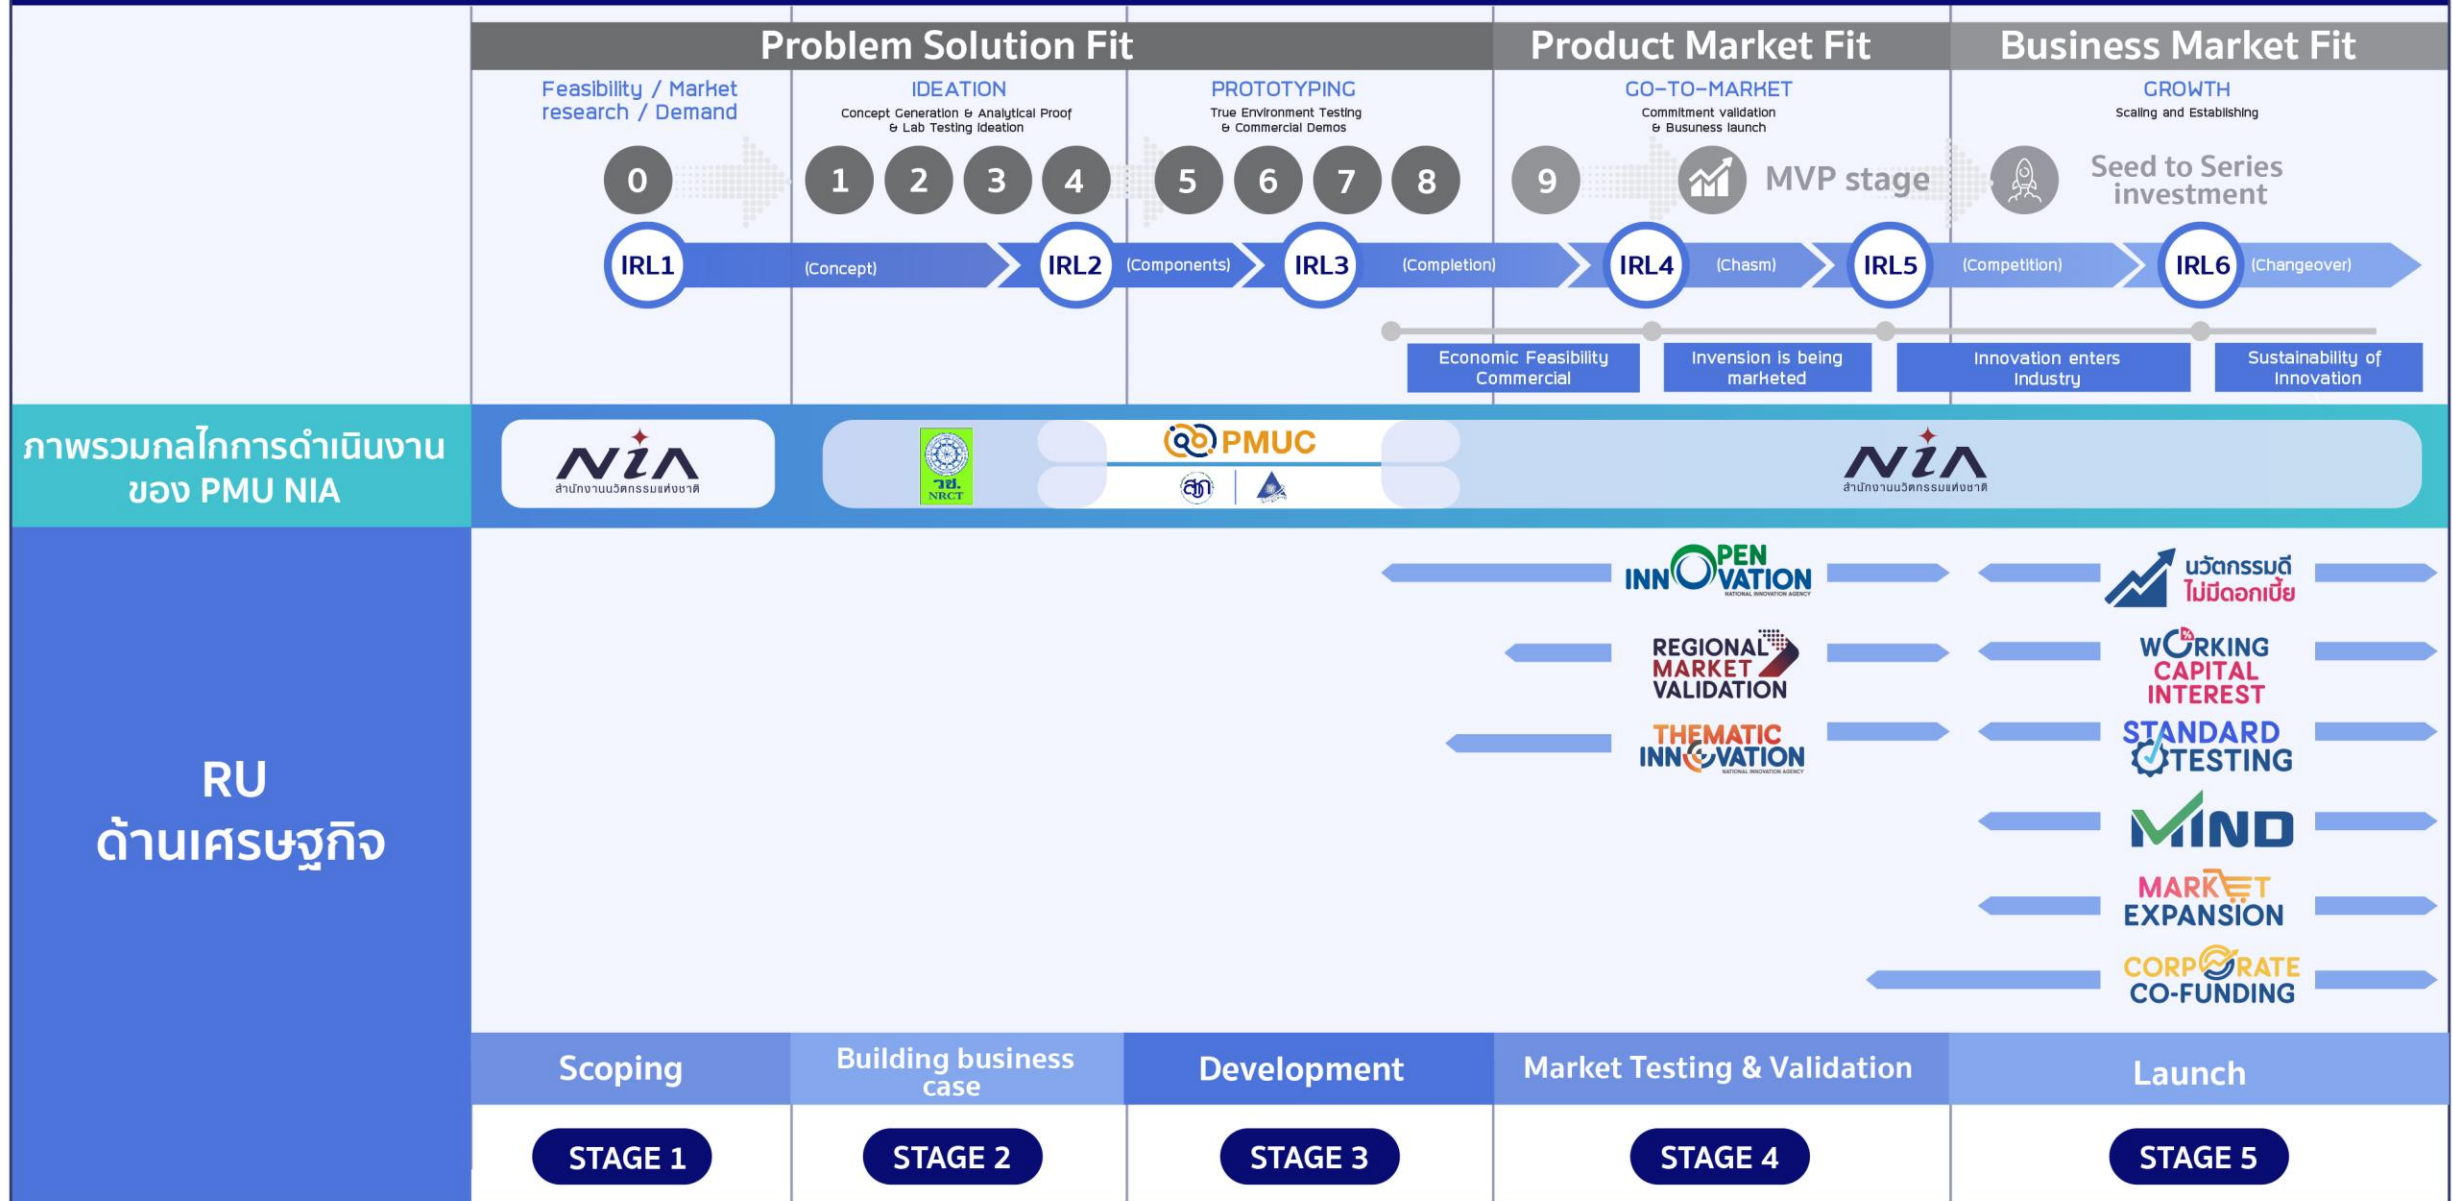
Problem Solution Fit | Product Market Fit | Business Market Fit

Feasibility / Market research / Demand

IDEATION
Concept Generation & Analytical Proof & Lab Testing Ideation

PROTOTYPING
True Environment Testing & Commercial Demos

GO-TO-MARKET
Commitment validation & Busuness launch

GROWTH
Scaling and Establishing

0 1 2 3 4 5 6 7 8 9 MVP stage Seed to Series investment

IRL1 (Concept) IRL2 (Components) IRL3 (Completion) IRL4 (Chasm) IRL5 (Competition) IRL6 (Changeover)

Economic Feasibility Commercial

Invension is being marketed

Innovation enters Industry

Sustainability of Innovation

ภาพรวมกลไกการดำเนินงานของ PMU NIA

NIA สำนักงานนวัตกรรมแห่งชาติ

วช. NRCT

PMUC

สอ

NIA สำนักงานนวัตกรรมแห่งชาติ

RU ด้านเศรษฐกิจ

OPEN INNOVATION NATIONAL INNOVATION AGENCY

REGIONAL MARKET VALIDATION

THEMATIC INNOVATION NATIONAL INNOVATION AGENCY

นวัตกรรมดี ไม่มีดอกเบี้ย

WORKING CAPITAL INTEREST

STANDARD TESTING

MIND

MARKET EXPANSION

CORPORATE CO-FUNDING

Scoping | Building business case | Development | Market Testing & Validation | Launch

STAGE 1 | STAGE 2 | STAGE 3 | STAGE 4 | STAGE 5